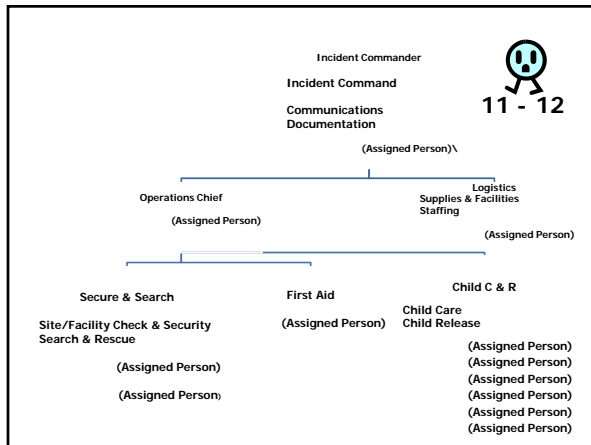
Incident Commander

Incident Command

Communications
Documentation

11 - 12

(Assigned Person)\

Operations Chief

(Assigned Person)

Logistics
Supplies & Facilities
Staffing

(Assigned Person)

Secure & Search

Site/Facility Check & Security
Search & Rescue

(Assigned Person)

(Assigned Person)

First Aid

(Assigned Person)

Child C & R

Child Care
Child Release

(Assigned Person)
(Assigned Person)
(Assigned Person)
(Assigned Person)
(Assigned Person)
(Assigned Person)